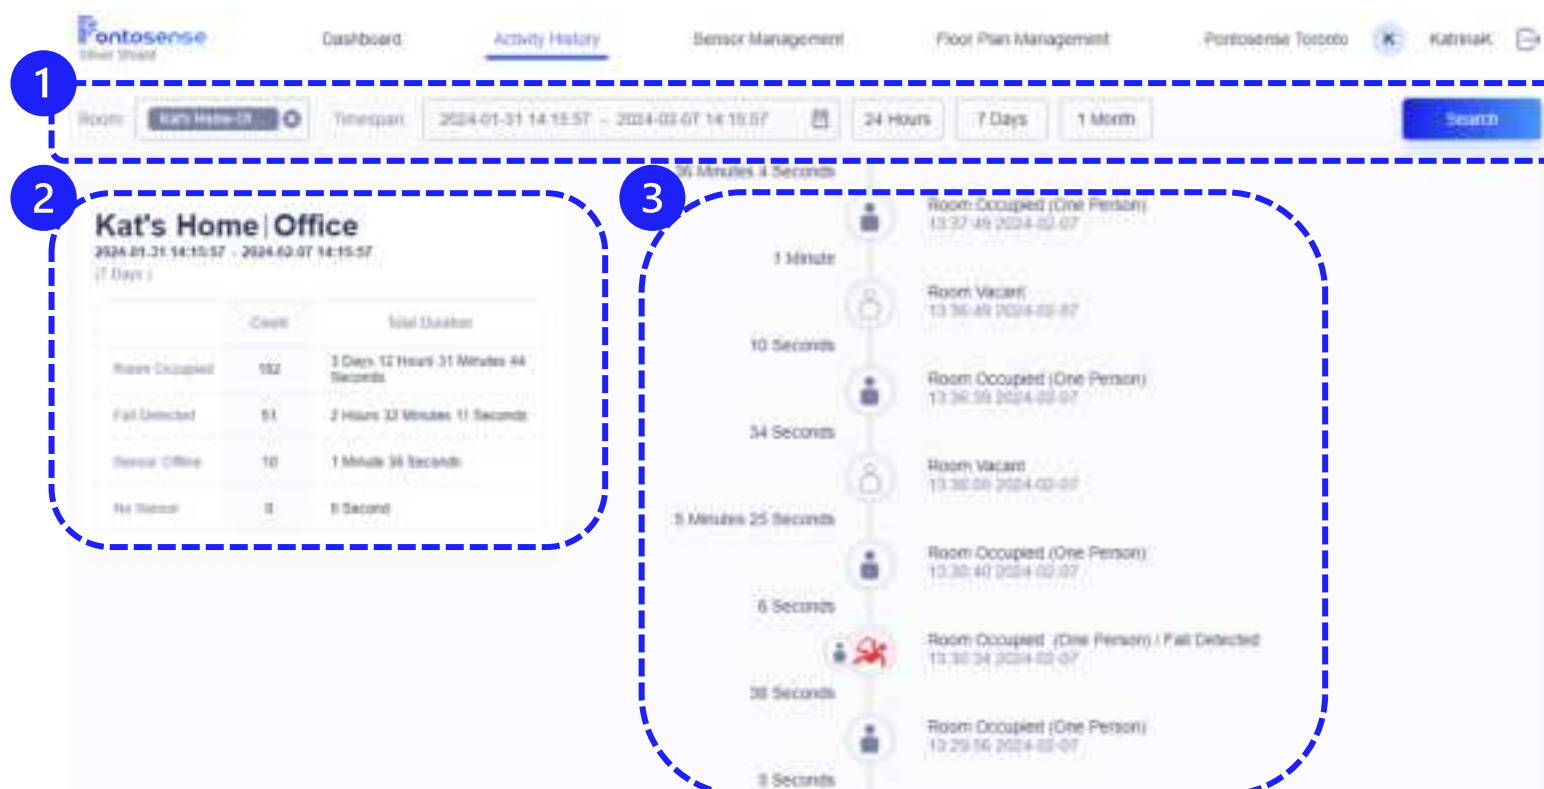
Pontosense
Silver Shield

Dashboard Activity History Sensor Management Floor Plan Management Pontosense Toronto K KatrinaK

1

Room Kat's Home-Of... Timespan 2024-01-31 14:15:57 ~ 2024-02-07 14:15:57 24 Hours 7 Days 1 Month Search

2

Kat's Home | Office
2024.01.31 14:15:57 - 2024.02.07 14:15:57
(7 Days)

| | Count | Total Duration |
|---|---|---|
| Room Occupied | 152 | 3 Days 12 Hours 31 Minutes 44 Seconds |
| Fall Detected | 51 | 2 Hours 32 Minutes 11 Seconds |
| Sensor Offline | 10 | 1 Minute 38 Seconds |
| No Sensor | 0 | 0 Second |

3

36 Minutes 4 Seconds
Room Occupied (One Person)
13:37:49 2024-02-07
1 Minute
Room Vacant
13:36:49 2024-02-07
10 Seconds
Room Occupied (One Person)
13:36:39 2024-02-07
34 Seconds
Room Vacant
13:36:05 2024-02-07
5 Minutes 25 Seconds
Room Occupied (One Person)
13:30:40 2024-02-07
6 Seconds
Room Occupied (One Person) / Fall Detected
13:30:34 2024-02-07
38 Seconds
Room Occupied (One Person)
13:29:56 2024-02-07
3 Seconds